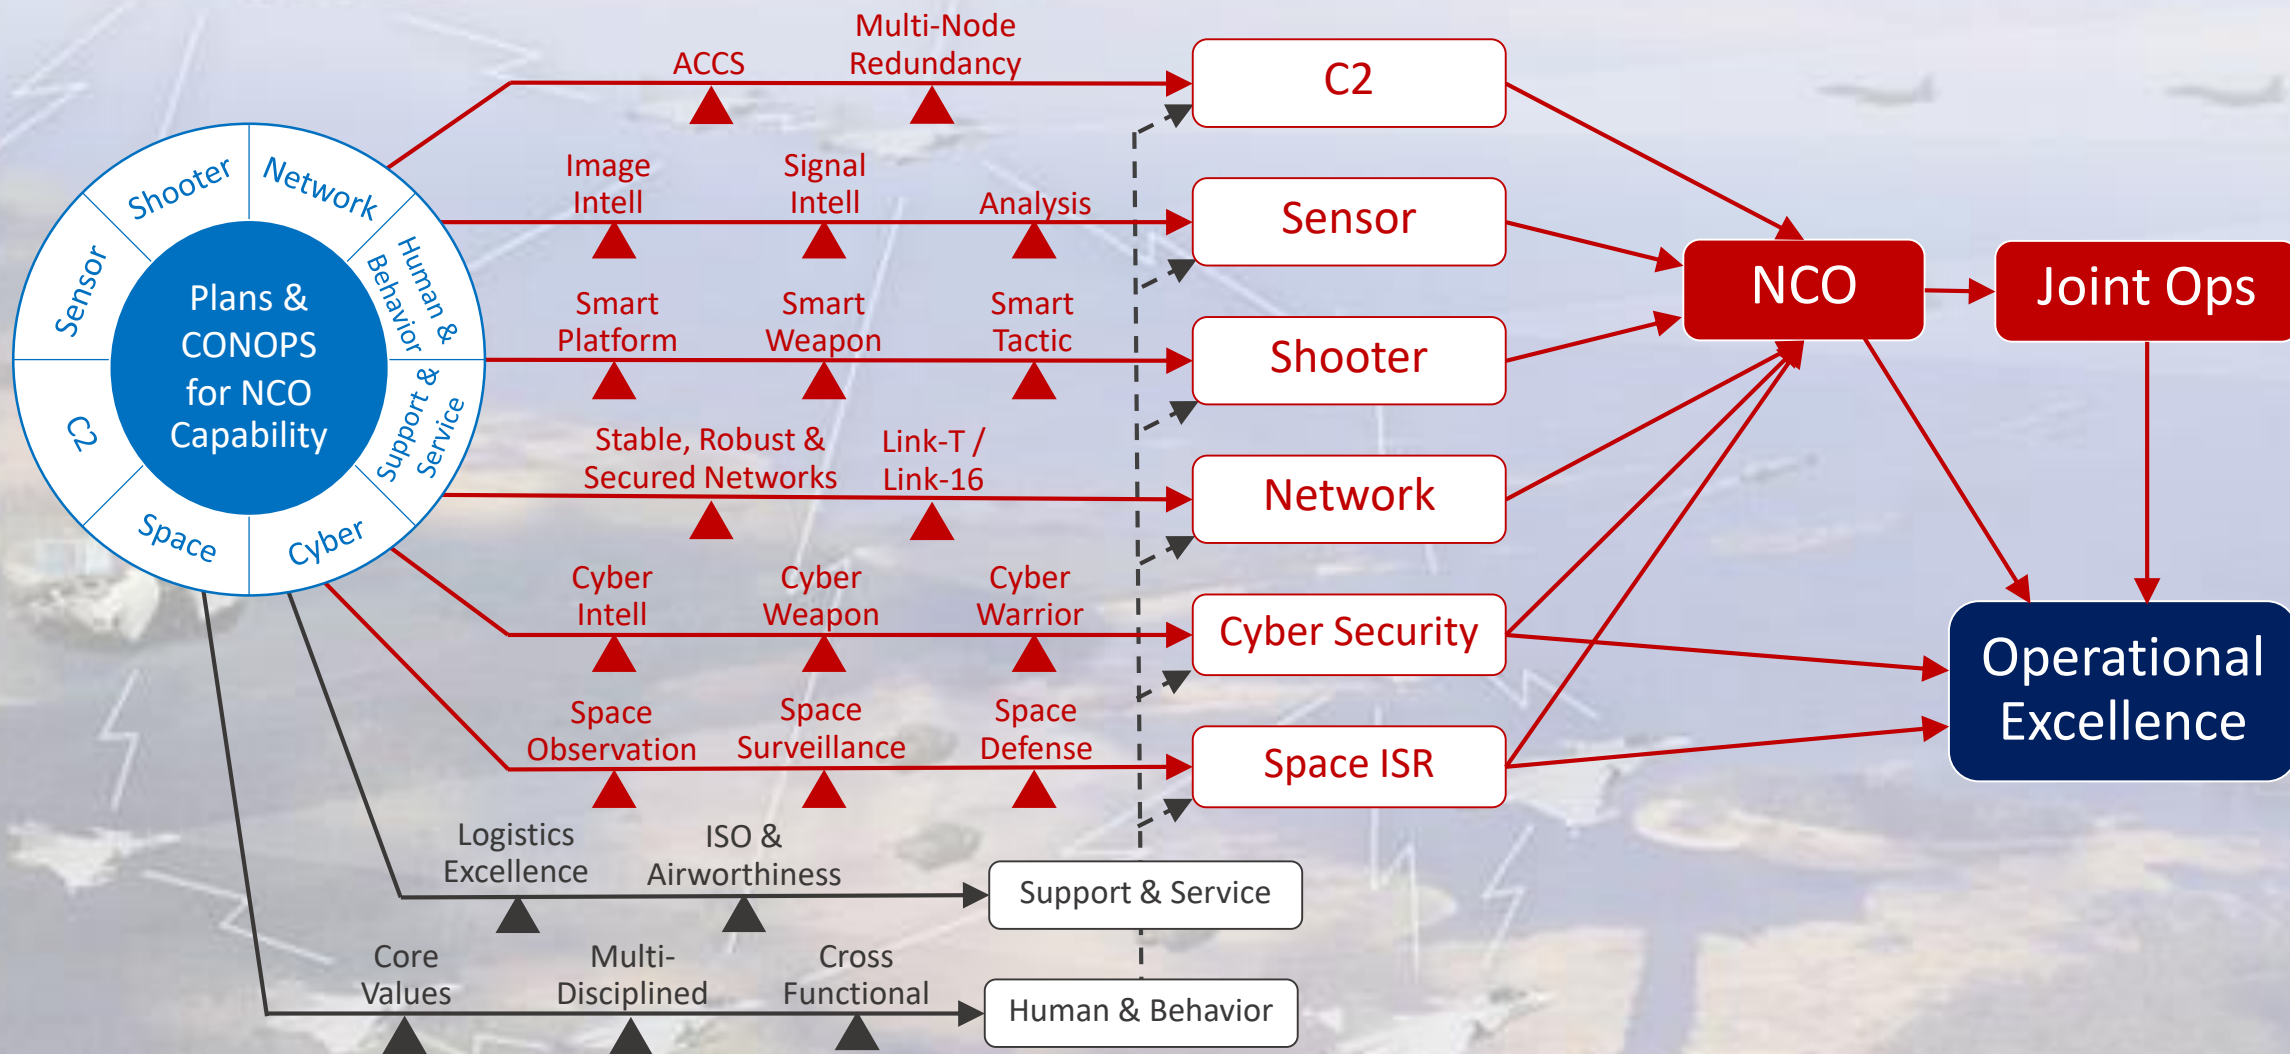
Shooter
Network
Human & Behavior
Support & Service
Cyber
Space
C2
Sensor
Plans & CONOPS for NCO Capability

ACCS
Multi-Node Redundancy
C2

Image Intell
Signal Intell
Analysis
Sensor

Smart Platform
Smart Weapon
Smart Tactic
Shooter

Stable, Robust & Secured Networks
Link-T / Link-16
Network

Cyber Intell
Cyber Weapon
Cyber Warrior
Cyber Security

Space Observation
Space Surveillance
Space Defense
Space ISR

Logistics Excellence
ISO & Airworthiness
Support & Service

Core Values
Multi-Disciplined
Cross Functional
Human & Behavior

NCO
Joint Ops
Operational Excellence